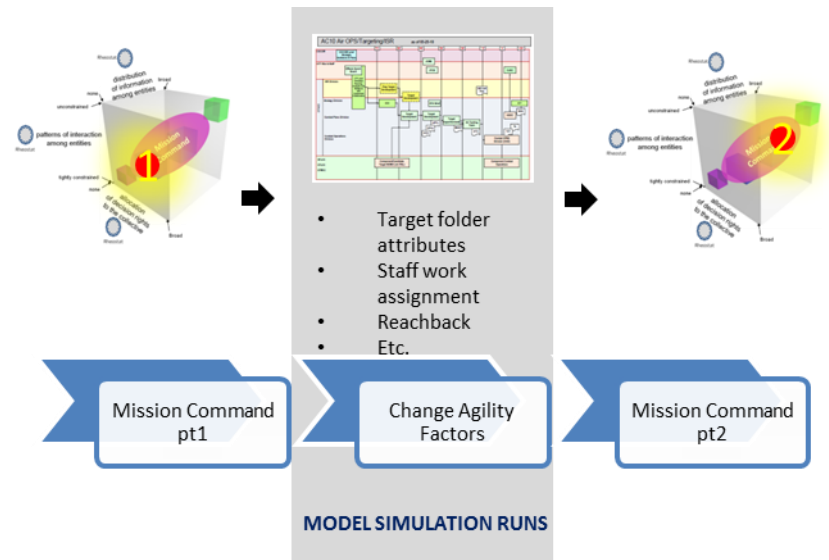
Rheostat
distribution of information among entities
broad
none
unconstrained
Rheostat
patterns of interaction among entities
Mission Command
1
tightly constrained
none
allocation of decision rights to the collective
Rheostat
broad

AC10 Air OPS/Targeting/ISR

Rheostat
distribution of information among entities
broad
none
unconstrained
Rheostat
patterns of interaction among entities
Mission Command
2
tightly constrained
none
allocation of decision rights to the collective
Rheostat
broad

• Target folder attributes
• Staff work assignment
• Reachback
• Etc.

Mission Command pt1

Change Agility Factors

Mission Command pt2

MODEL SIMULATION RUNS